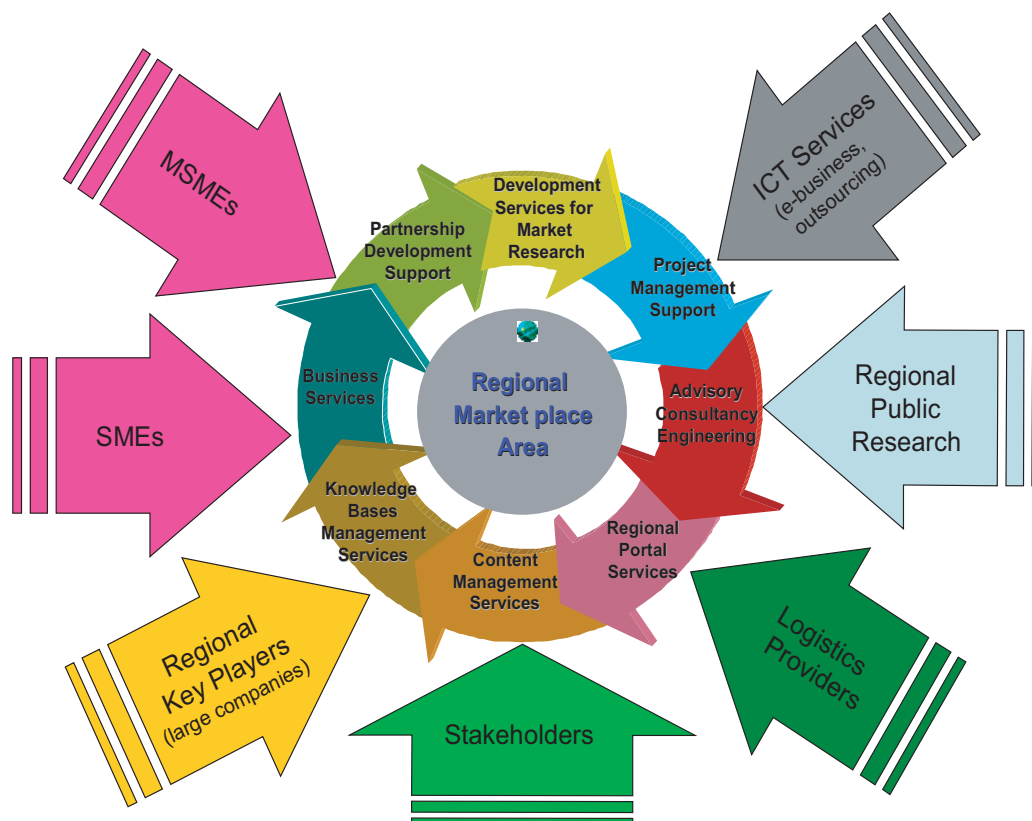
MSMEs

ICT Services
(e-business, outsourcing)

Partnership Development Support

Development Services for Market Research

Project Management Support

Business Services

Regional Market place Area

Advisory Consultancy Engineering

SMEs

Regional Public Research

Knowledge Bases Management Services

Content Management Services

Regional Portal Services

Regional Key Players
(large companies)

Stakeholders

Logistics Providers